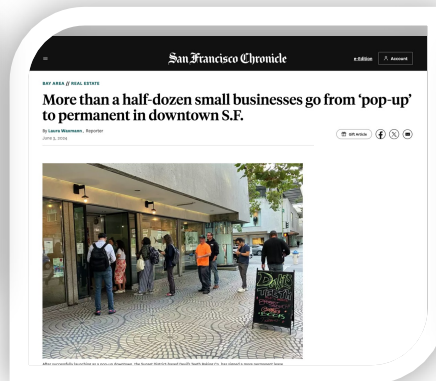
San Francisco Chronicle

e-Edition

Account

BAY AREA // REAL ESTATE

More than a half-dozen small businesses go from 'pop-up' to permanent in downtown S.F.

By Laura Waxmann, Reporter

June 5, 2024

Gift Article

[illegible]